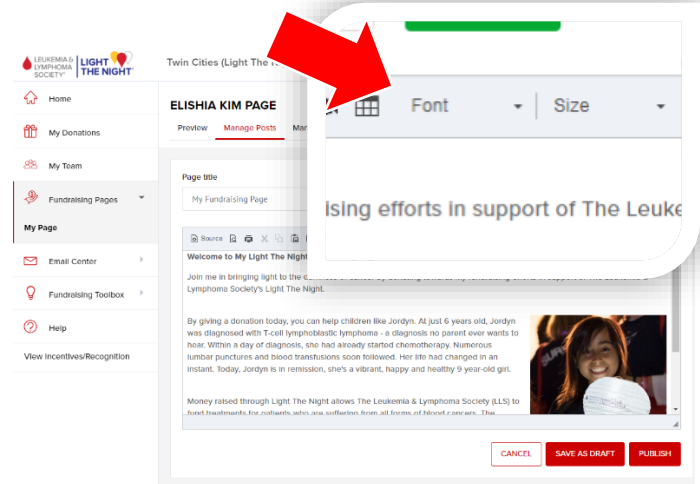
LEUKEMIA & LYMPHOMA SOCIETY® | LIGHT THE NIGHT

Twin Cities (Light The N

Home

My Donations

My Team

Fundraising Pages

My Page

Email Center

Fundraising Toolbox

Help

View Incentives/Recognition

ELISHIA KIM PAGE

Preview Manage Posts Ma

Page title

My Fundraising Page

Source

Welcome to My Light The Night

Join me in bringing light to the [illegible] Lymphoma Society's Light The Night.

By giving a donation today, you can help children like Jordyn. At just 6 years old, Jordyn was diagnosed with T-cell lymphoblastic lymphoma - a diagnosis no parent ever wants to hear. Within a day of diagnosis, she had already started chemotherapy. Numerous lumbar punctures and blood transfusions soon followed. Her life had changed in an instant. Today, Jordyn is in remission, she's a vibrant, happy and healthy 9 year-old girl.

Money raised through Light The Night allows The Leukemia & Lymphoma Society (LLS) to fund treatments for patients who are suffering from all forms of blood cancers. The

Font

Size

ising efforts in support of The Leuke

CANCEL

SAVE AS DRAFT

PUBLISH